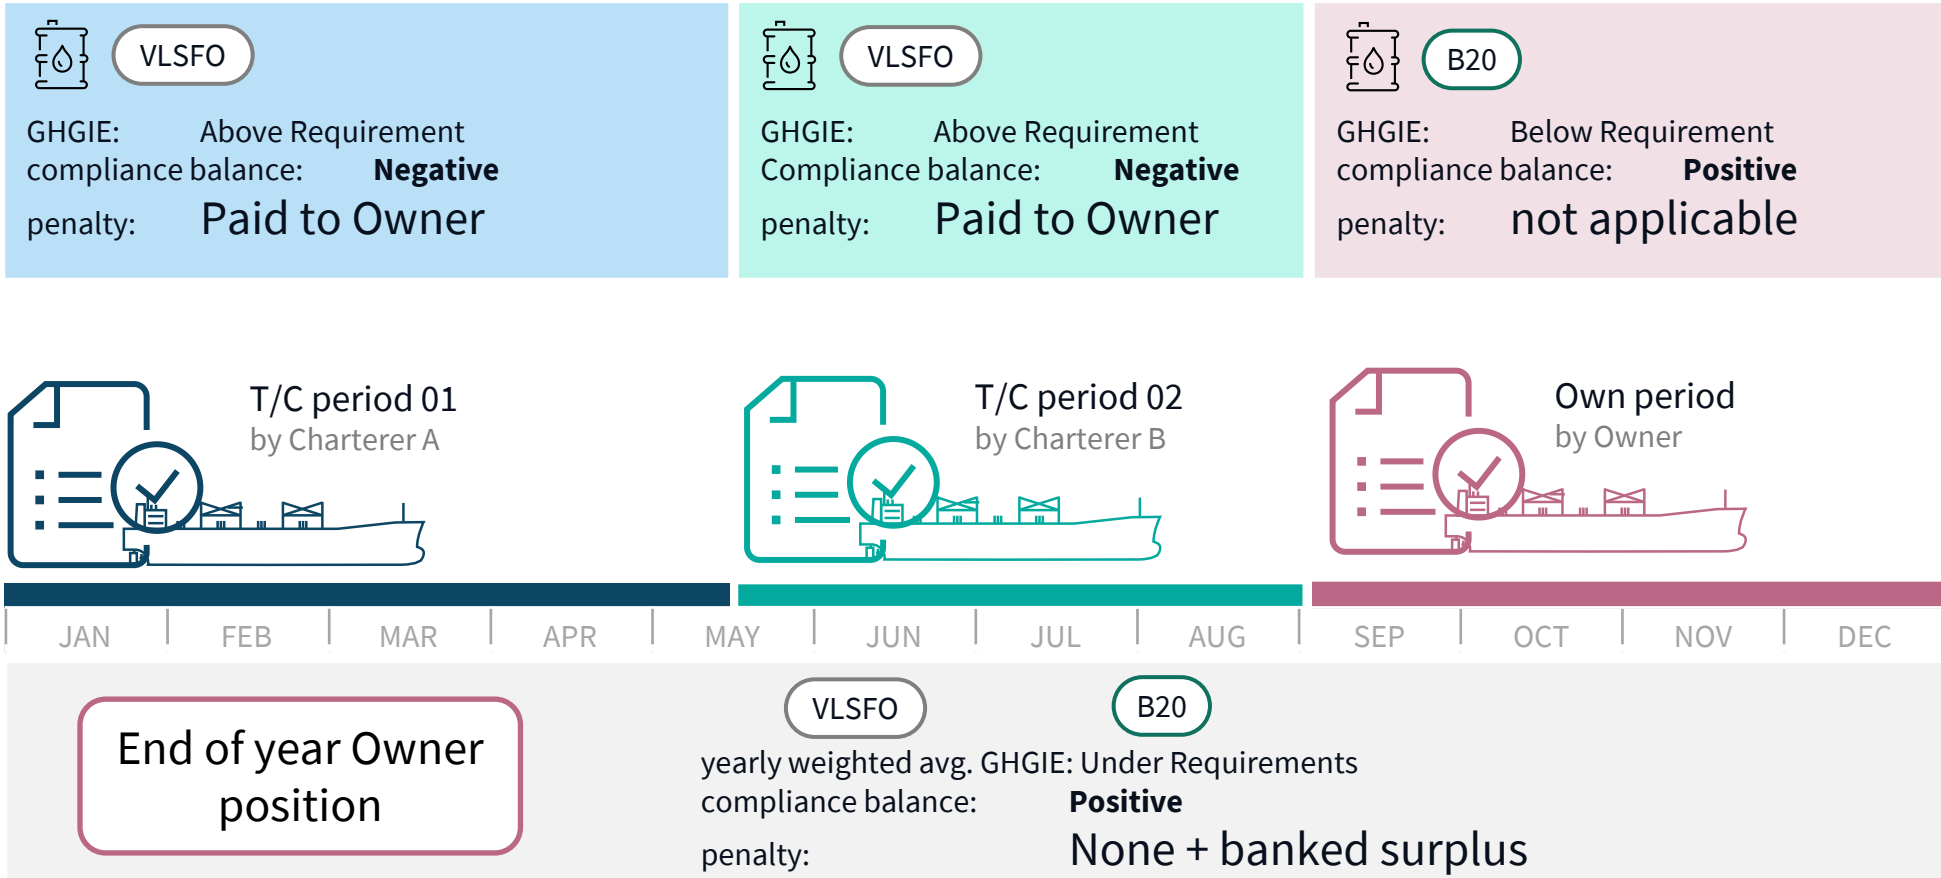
VLSFO

GHGIE: Above Requirement
compliance balance: **Negative**
penalty: Paid to Owner

VLSFO

GHGIE: Above Requirement
Compliance balance: **Negative**
penalty: Paid to Owner

B20

GHGIE: Below Requirement
compliance balance: **Positive**
penalty: not applicable

T/C period 01
by Charterer A

T/C period 02
by Charterer B

Own period
by Owner

JAN FEB MAR APR MAY JUN JUL AUG SEP OCT NOV DEC

End of year Owner position

VLSFO B20

yearly weighted avg. GHGIE: Under Requirements
compliance balance: **Positive**
penalty: None + banked surplus